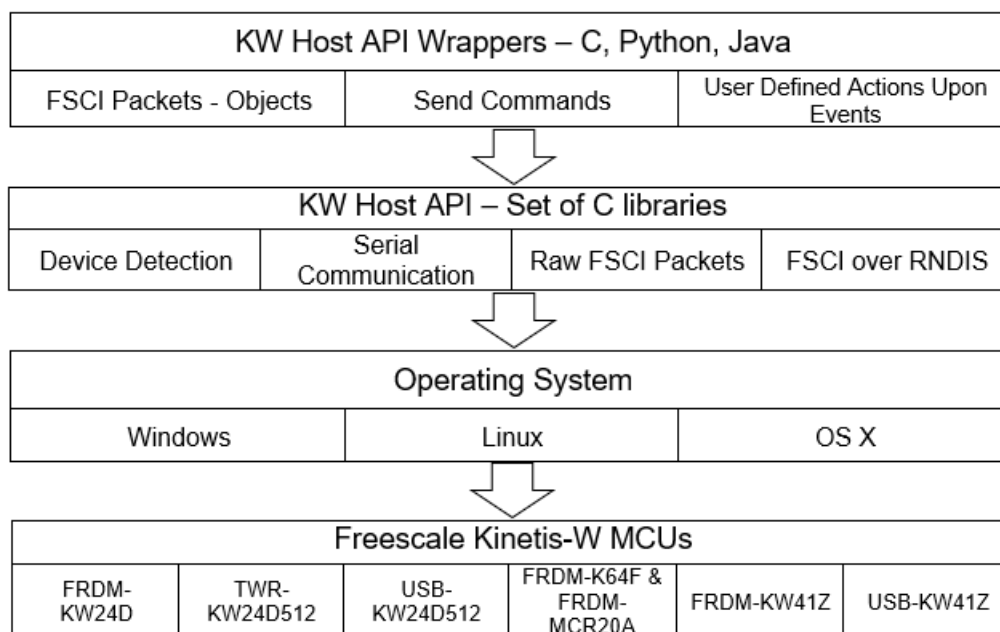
KW Host API Wrappers – C, Python, Java

| FSCI Packets - Objects | Send Commands | User Defined Actions Upon Events |
|---|---|---|

KW Host API – Set of C libraries

| Device Detection | Serial Communication | Raw FSCI Packets | FSCI over RNDIS |
|---|---|---|---|

Operating System

| Windows | Linux | OS X |
|---|---|---|

Freescale Kinetis-W MCUs

| FRDM-KW24D | TWR-KW24D512 | USB-KW24D512 | FRDM-K64F & FRDM-MCR20A | FRDM-KW41Z | USB-KW41Z |
|---|---|---|---|---|---|